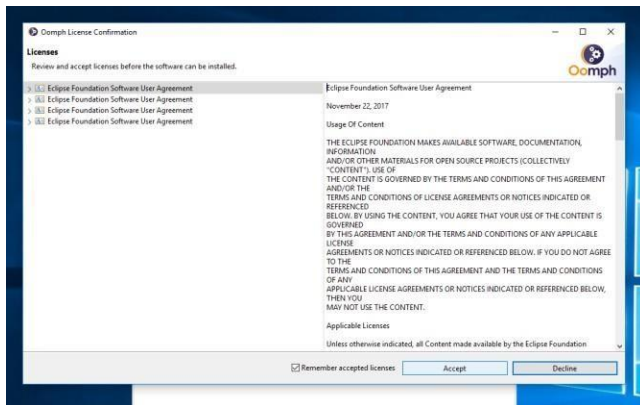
Oomph License Confirmation

Licenses

Review and accept licenses before the software can be installed.

Oomph

Eclipse Foundation Software User Agreement
Eclipse Foundation Software User Agreement
Eclipse Foundation Software User Agreement
Eclipse Foundation Software User Agreement

Eclipse Foundation Software User Agreement

November 22, 2017

Usage Of Content

THE ECLIPSE FOUNDATION MAKES AVAILABLE SOFTWARE, DOCUMENTATION, INFORMATION AND/OR OTHER MATERIALS FOR OPEN SOURCE PROJECTS (COLLECTIVELY "CONTENT"). USE OF THE CONTENT IS GOVERNED BY THE TERMS AND CONDITIONS OF THIS AGREEMENT AND/OR THE TERMS AND CONDITIONS OF LICENSE AGREEMENTS OR NOTICES INDICATED OR REFERENCED BELOW. BY USING THE CONTENT, YOU AGREE THAT YOUR USE OF THE CONTENT IS GOVERNED BY THIS AGREEMENT AND/OR THE TERMS AND CONDITIONS OF ANY APPLICABLE LICENSE AGREEMENTS OR NOTICES INDICATED OR REFERENCED BELOW. IF YOU DO NOT AGREE TO THE TERMS AND CONDITIONS OF THIS AGREEMENT AND THE TERMS AND CONDITIONS OF ANY APPLICABLE LICENSE AGREEMENTS OR NOTICES INDICATED OR REFERENCED BELOW, THEN YOU MAY NOT USE THE CONTENT.

Applicable Licenses

Unless otherwise indicated, all Content made available by the Eclipse Foundation

Remember accepted licenses

Accept

Decline